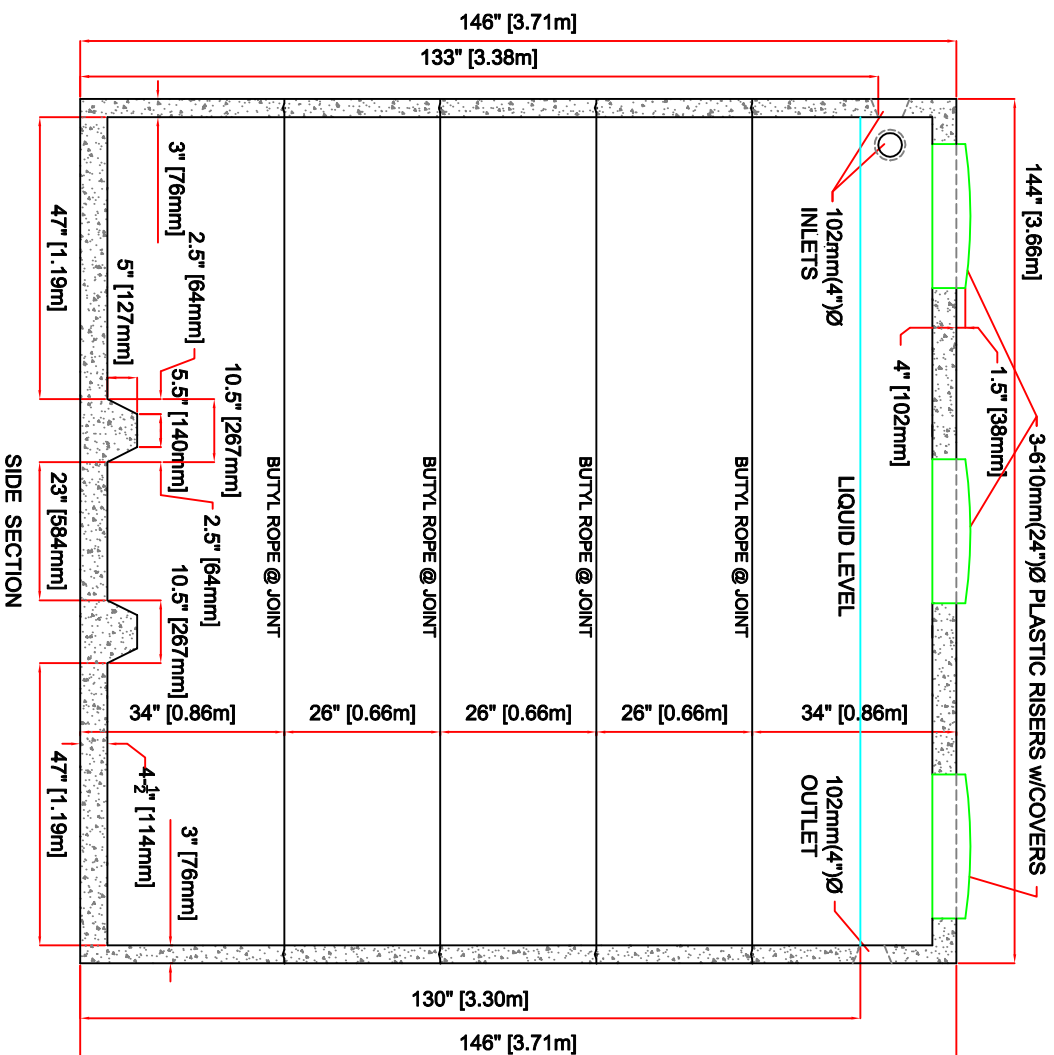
146" [3.71m]

133" [3.38m]

3" [76mm]

47" [1.19m]

2.5" [64mm]

5" [127mm]

5.5" [140mm]

10.5" [267mm]

2.5" [64mm]

23" [584mm]

10.5" [267mm]

SIDE SECTION

102mm(4")Ø INLETS

144" [3.66m]

4" [102mm]

1.5" [38mm]

3-610mm(24")Ø PLASTIC RISERS w/COVERS

BUTYL ROPE @ JOINT

BUTYL ROPE @ JOINT

BUTYL ROPE @ JOINT

BUTYL ROPE @ JOINT

LIQUID LEVEL

34" [0.86m]

26" [0.66m]

26" [0.66m]

26" [0.66m]

34" [0.86m]

47" [1.19m]

$4\frac{1}{2}$" [114mm]

3" [76mm]

102mm(4")Ø OUTLET

130" [3.30m]

146" [3.71m]